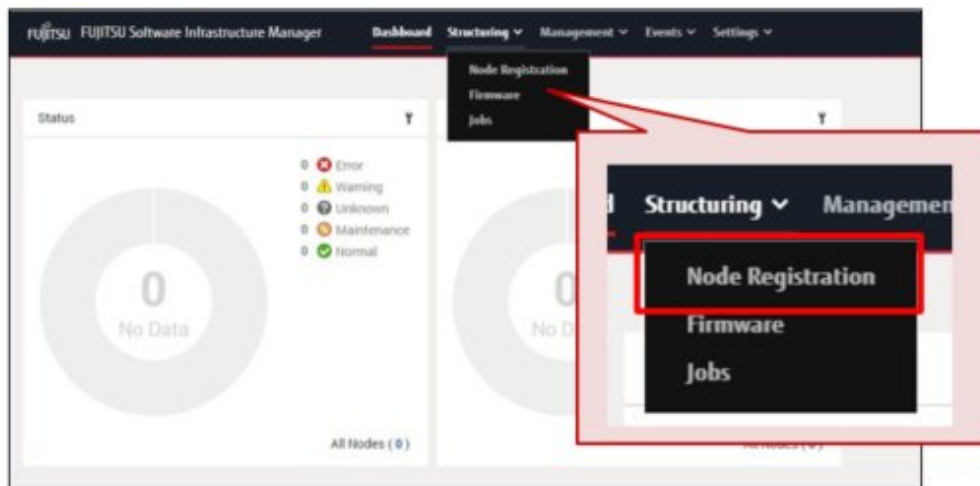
FUJITSU FUJITSU Software Infrastructure Manager

Dashboard Structuring Management Events Settings

Node Registration
Firmware
Jobs

Status

0 Error
0 Warning
0 Unknown
0 Maintenance
0 Normal

0
No Data

All Nodes ( 0 )

0
No D

d Structuring Managemen

Node Registration
Firmware
Jobs

All Nodes ( 0 )